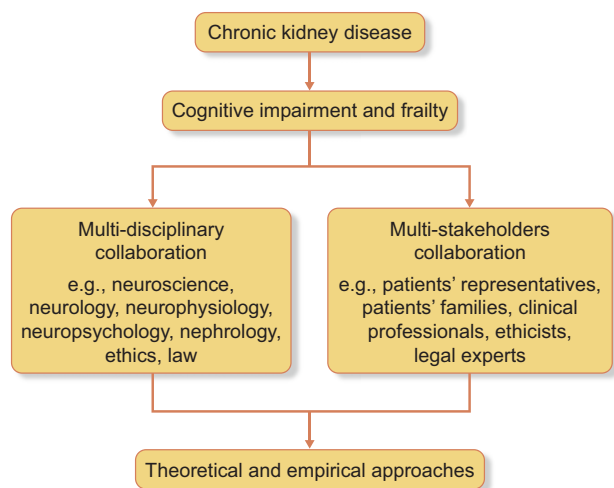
Chronic kidney disease

Cognitive impairment and frailty

Multi-disciplinary collaboration

e.g., neuroscience, neurology, neurophysiology, neuropsychology, nephrology, ethics, law

Multi-stakeholders collaboration

e.g., patients' representatives, patients' families, clinical professionals, ethicists, legal experts

Theoretical and empirical approaches